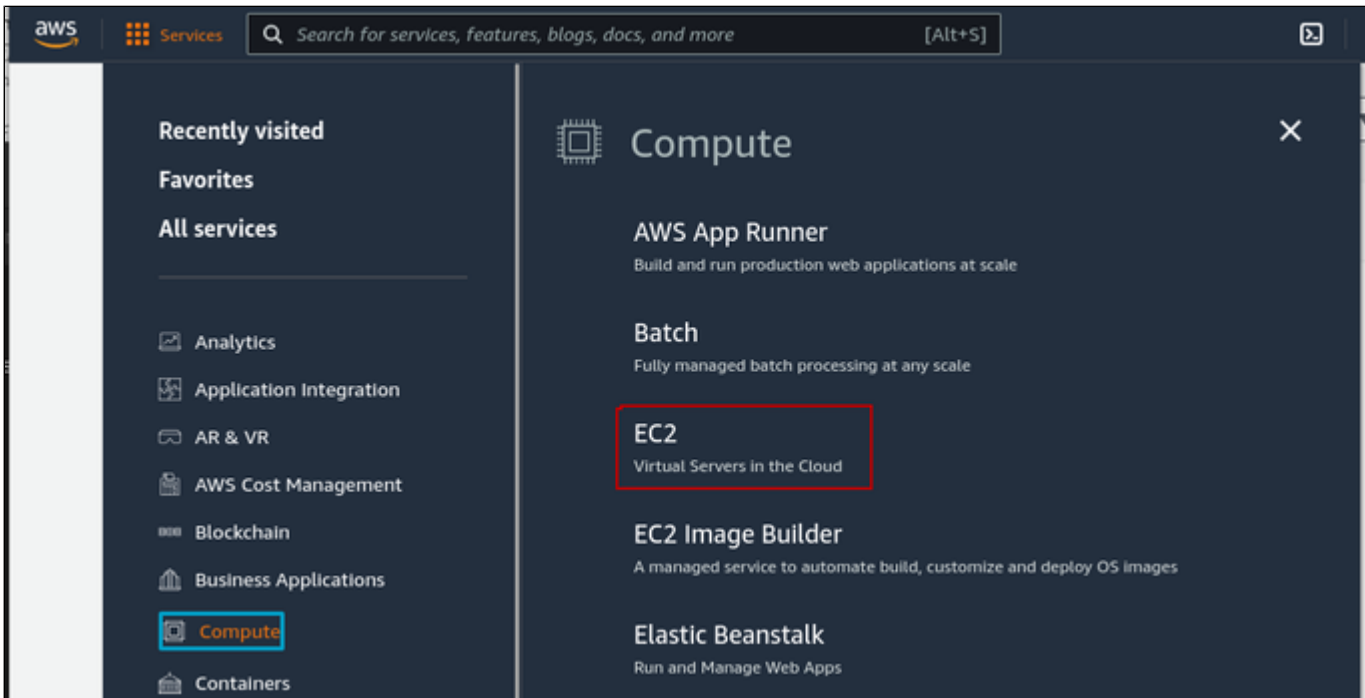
aws Services Search for services, features, blogs, docs, and more [Alt+S]

Recently visited
Favorites
All services

Analytics
Application Integration
AR & VR
AWS Cost Management
Blockchain
Business Applications
Compute
Containers

Compute

AWS App Runner
Build and run production web applications at scale

Batch
Fully managed batch processing at any scale

EC2
Virtual Servers in the Cloud

EC2 Image Builder
A managed service to automate build, customize and deploy OS images

Elastic Beanstalk
Run and Manage Web Apps